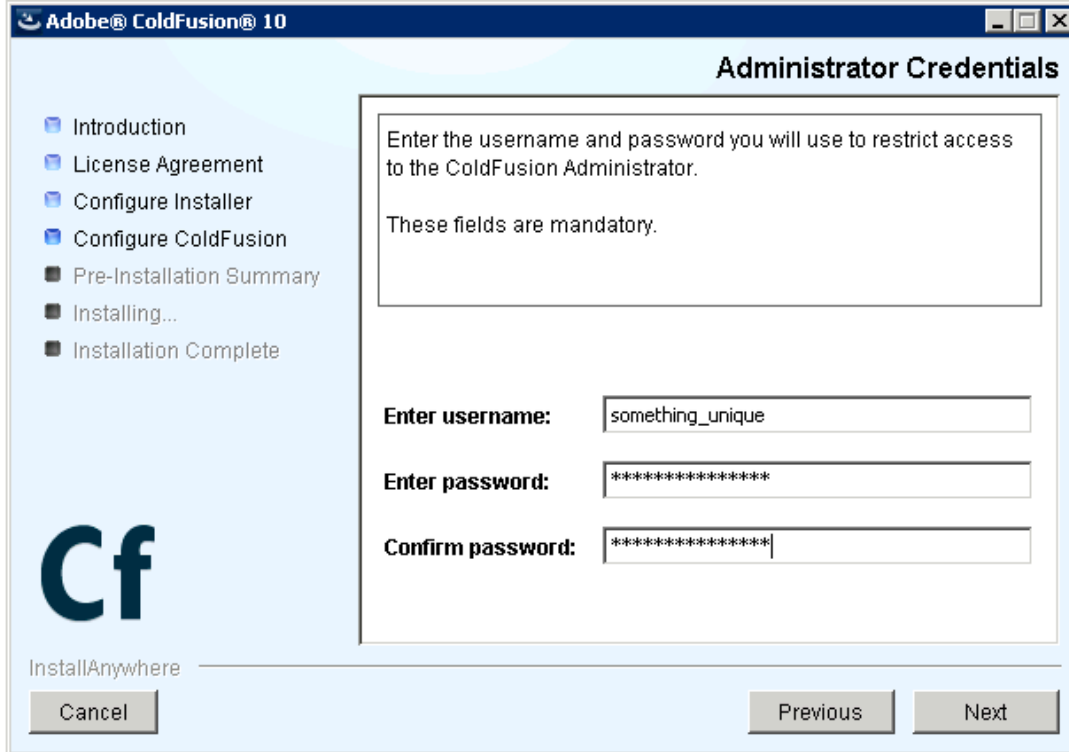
Adobe® ColdFusion® 10

Administrator Credentials

Introduction
License Agreement
Configure Installer
Configure ColdFusion
Pre-Installation Summary
Installing...
Installation Complete

Enter the username and password you will use to restrict access to the ColdFusion Administrator.

These fields are mandatory.

Enter username: something_unique

Enter password: ***************

Confirm password: ***************

Cf

InstallAnywhere

Cancel

Previous

Next